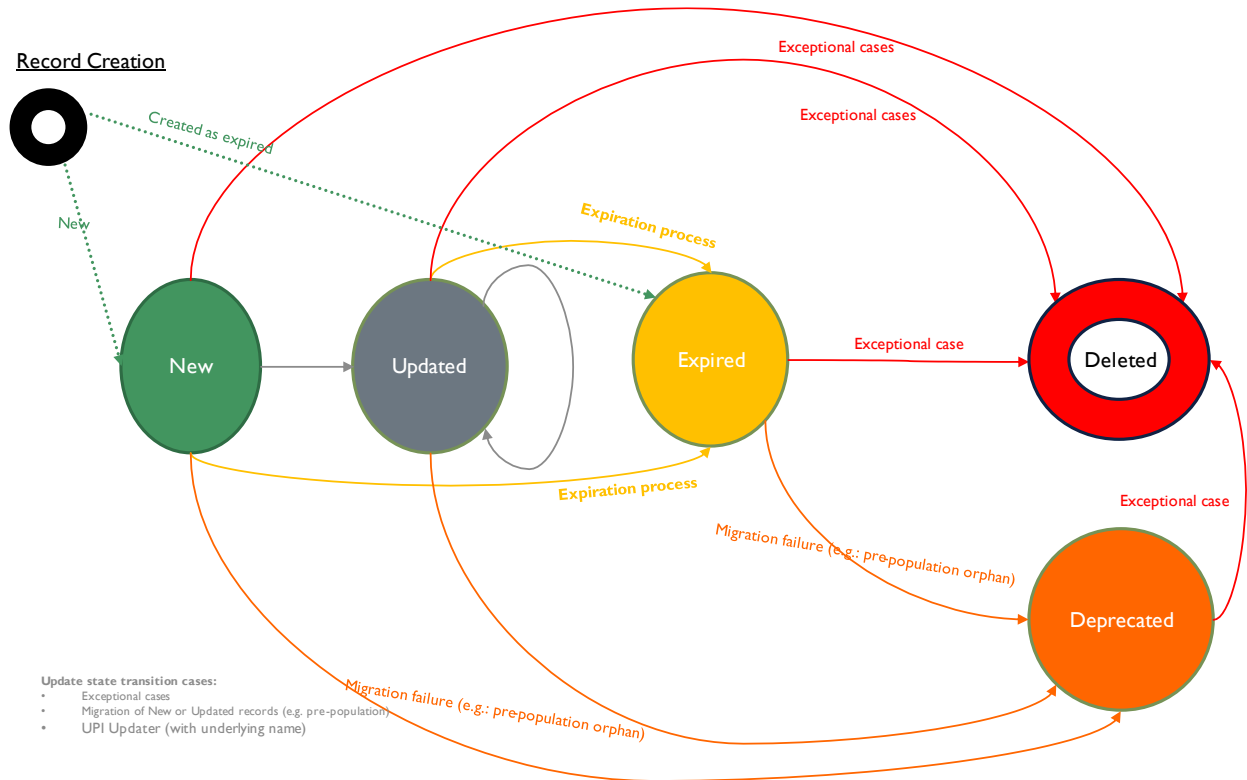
Record Creation

Created as expired

New

Exceptional cases

Exceptional cases

Expiration process

New

Updated

Expired

Exceptional case

Deleted

Expiration process

Exceptional case

Migration failure (e.g.: pre-population orphan)

Deprecated

Migration failure (e.g.: pre-population orphan)

Update state transition cases:
• Exceptional cases
• Migration of New or Updated records (e.g. pre-population)
• UPI Updater (with underlying name)